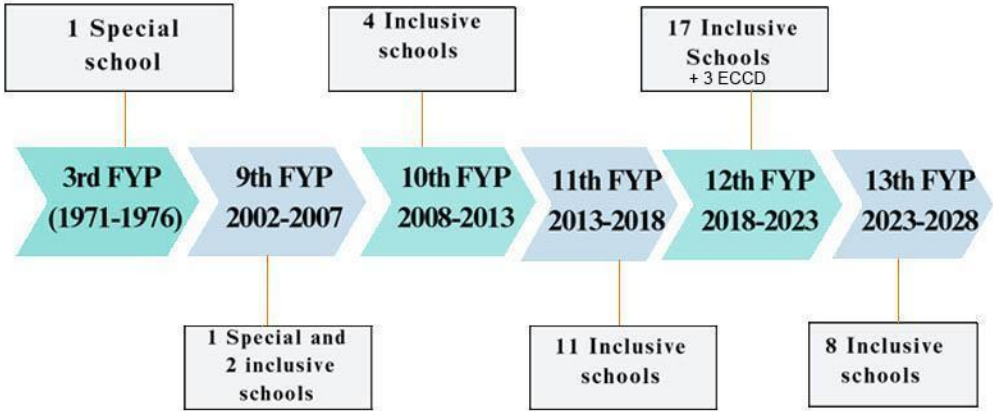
1 Special school

4 Inclusive schools

17 Inclusive Schools
+ 3 ECCD

3rd FYP (1971-1976)

9th FYP 2002-2007

10th FYP 2008-2013

11th FYP 2013-2018

12th FYP 2018-2023

13th FYP 2023-2028

1 Special and 2 inclusive schools

11 Inclusive schools

8 Inclusive schools